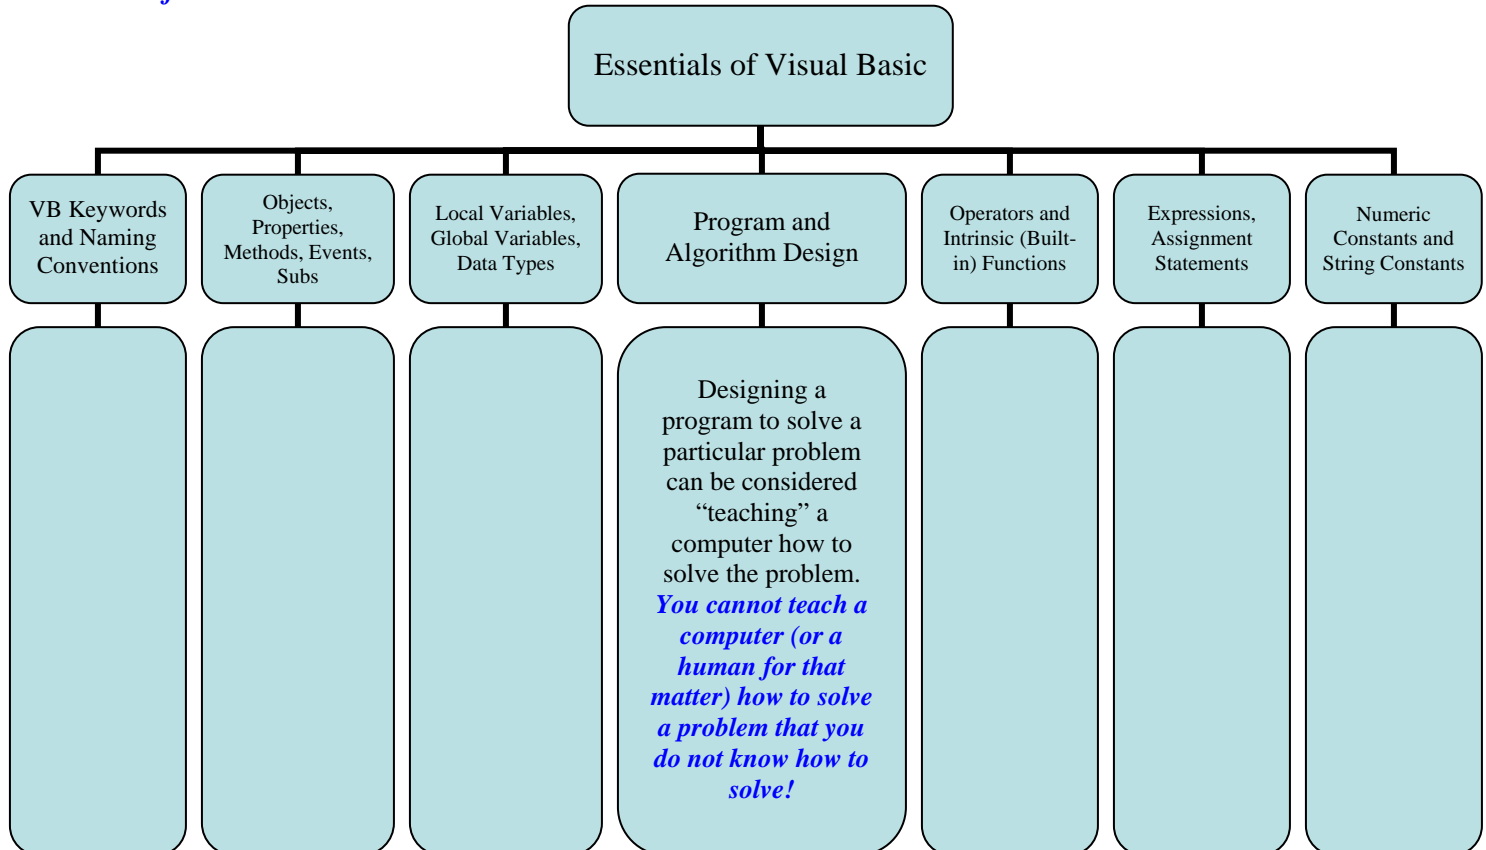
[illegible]

Essentials of Visual Basic

VB Keywords and Naming Conventions

Objects, Properties, Methods, Events, Subs

Local Variables, Global Variables, Data Types

Program and Algorithm Design

Operators and Intrinsic (Built-in) Functions

Expressions, Assignment Statements

Numeric Constants and String Constants

Designing a program to solve a particular problem can be considered "teaching" a computer how to solve the problem. ***You cannot teach a computer (or a human for that matter) how to solve a problem that you do not know how to solve!***